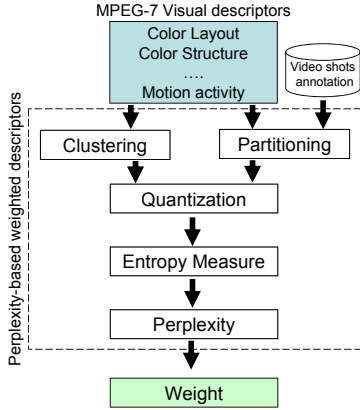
MPEG-7 Visual descriptors

Color Layout
Color Structure
....
Motion activity

Video shots annotation

Perplexity-based weighted descriptors

Clustering

Partitioning

Quantization

Entropy Measure

Perplexity

Weight